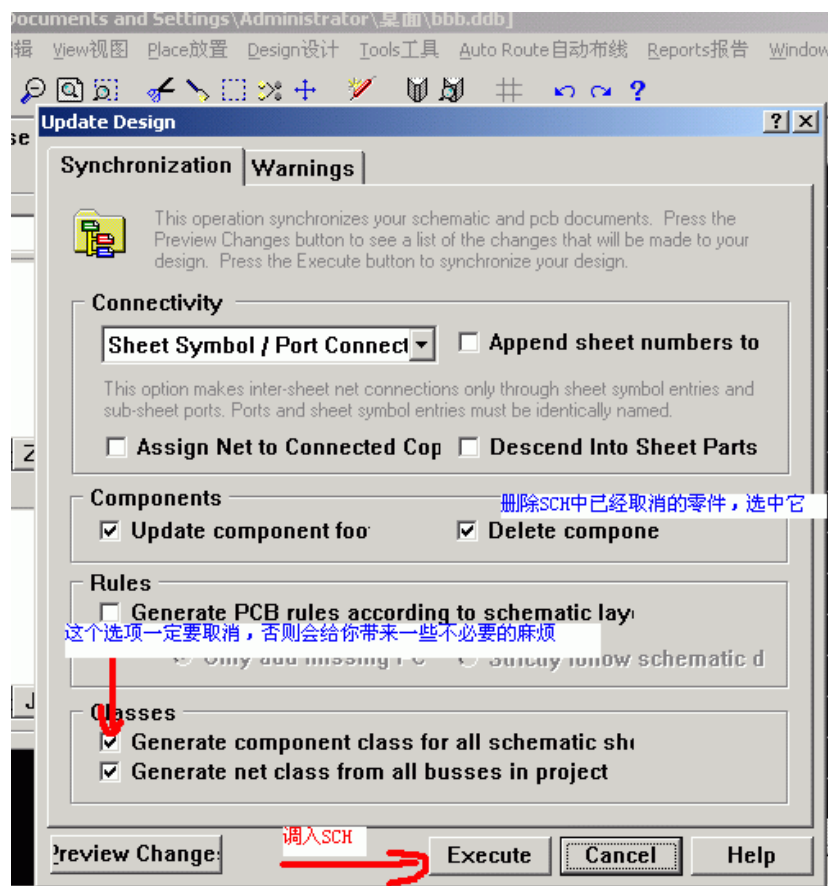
ocuments and Settings\Administrator\桌面\bbb.ddb]

辑 View视图 Place放置 Design设计 Tools工具 Auto Route自动布线 Reports报告 Window

se

Update Design

?

Synchronization Warnings

This operation synchronizes your schematic and pcb documents. Press the Preview Changes button to see a list of the changes that will be made to your design. Press the Execute button to synchronize your design.

Connectivity

Sheet Symbol / Port Connect

Append sheet numbers to

This option makes inter-sheet net connections only through sheet symbol entries and sub-sheet ports. Ports and sheet symbol entries must be identically named.

Assign Net to Connected Cop

Descend Into Sheet Parts

Z

Components

删除SCH中已经取消的零件，选中它

Update component foo

Delete compone

Rules

Generate PCB rules according to schematic lay

这个选项一定要取消，否则会给你带来一些不必要的麻烦

Only add missing PC

Strictly follow schematic d

J

Classes

Generate component class for all schematic sh

Generate net class from all busses in project

Preview Change

调入SCH

Execute

Cancel

Help